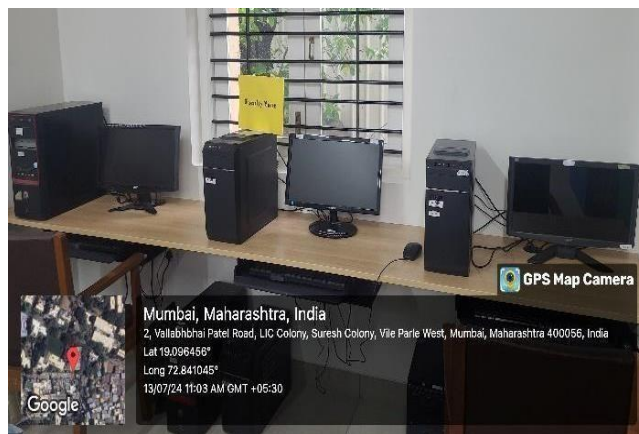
Family Tree

GPS Map Camera

Mumbai, Maharashtra, India
2, Vallabhbhai Patel Road, LIC Colony, Suresh Colony, Vile Parle West, Mumbai, Maharashtra 400056, India
Lat 19.096456°
Long 72.841045°
13/07/24 11:03 AM GMT +05:30

Google